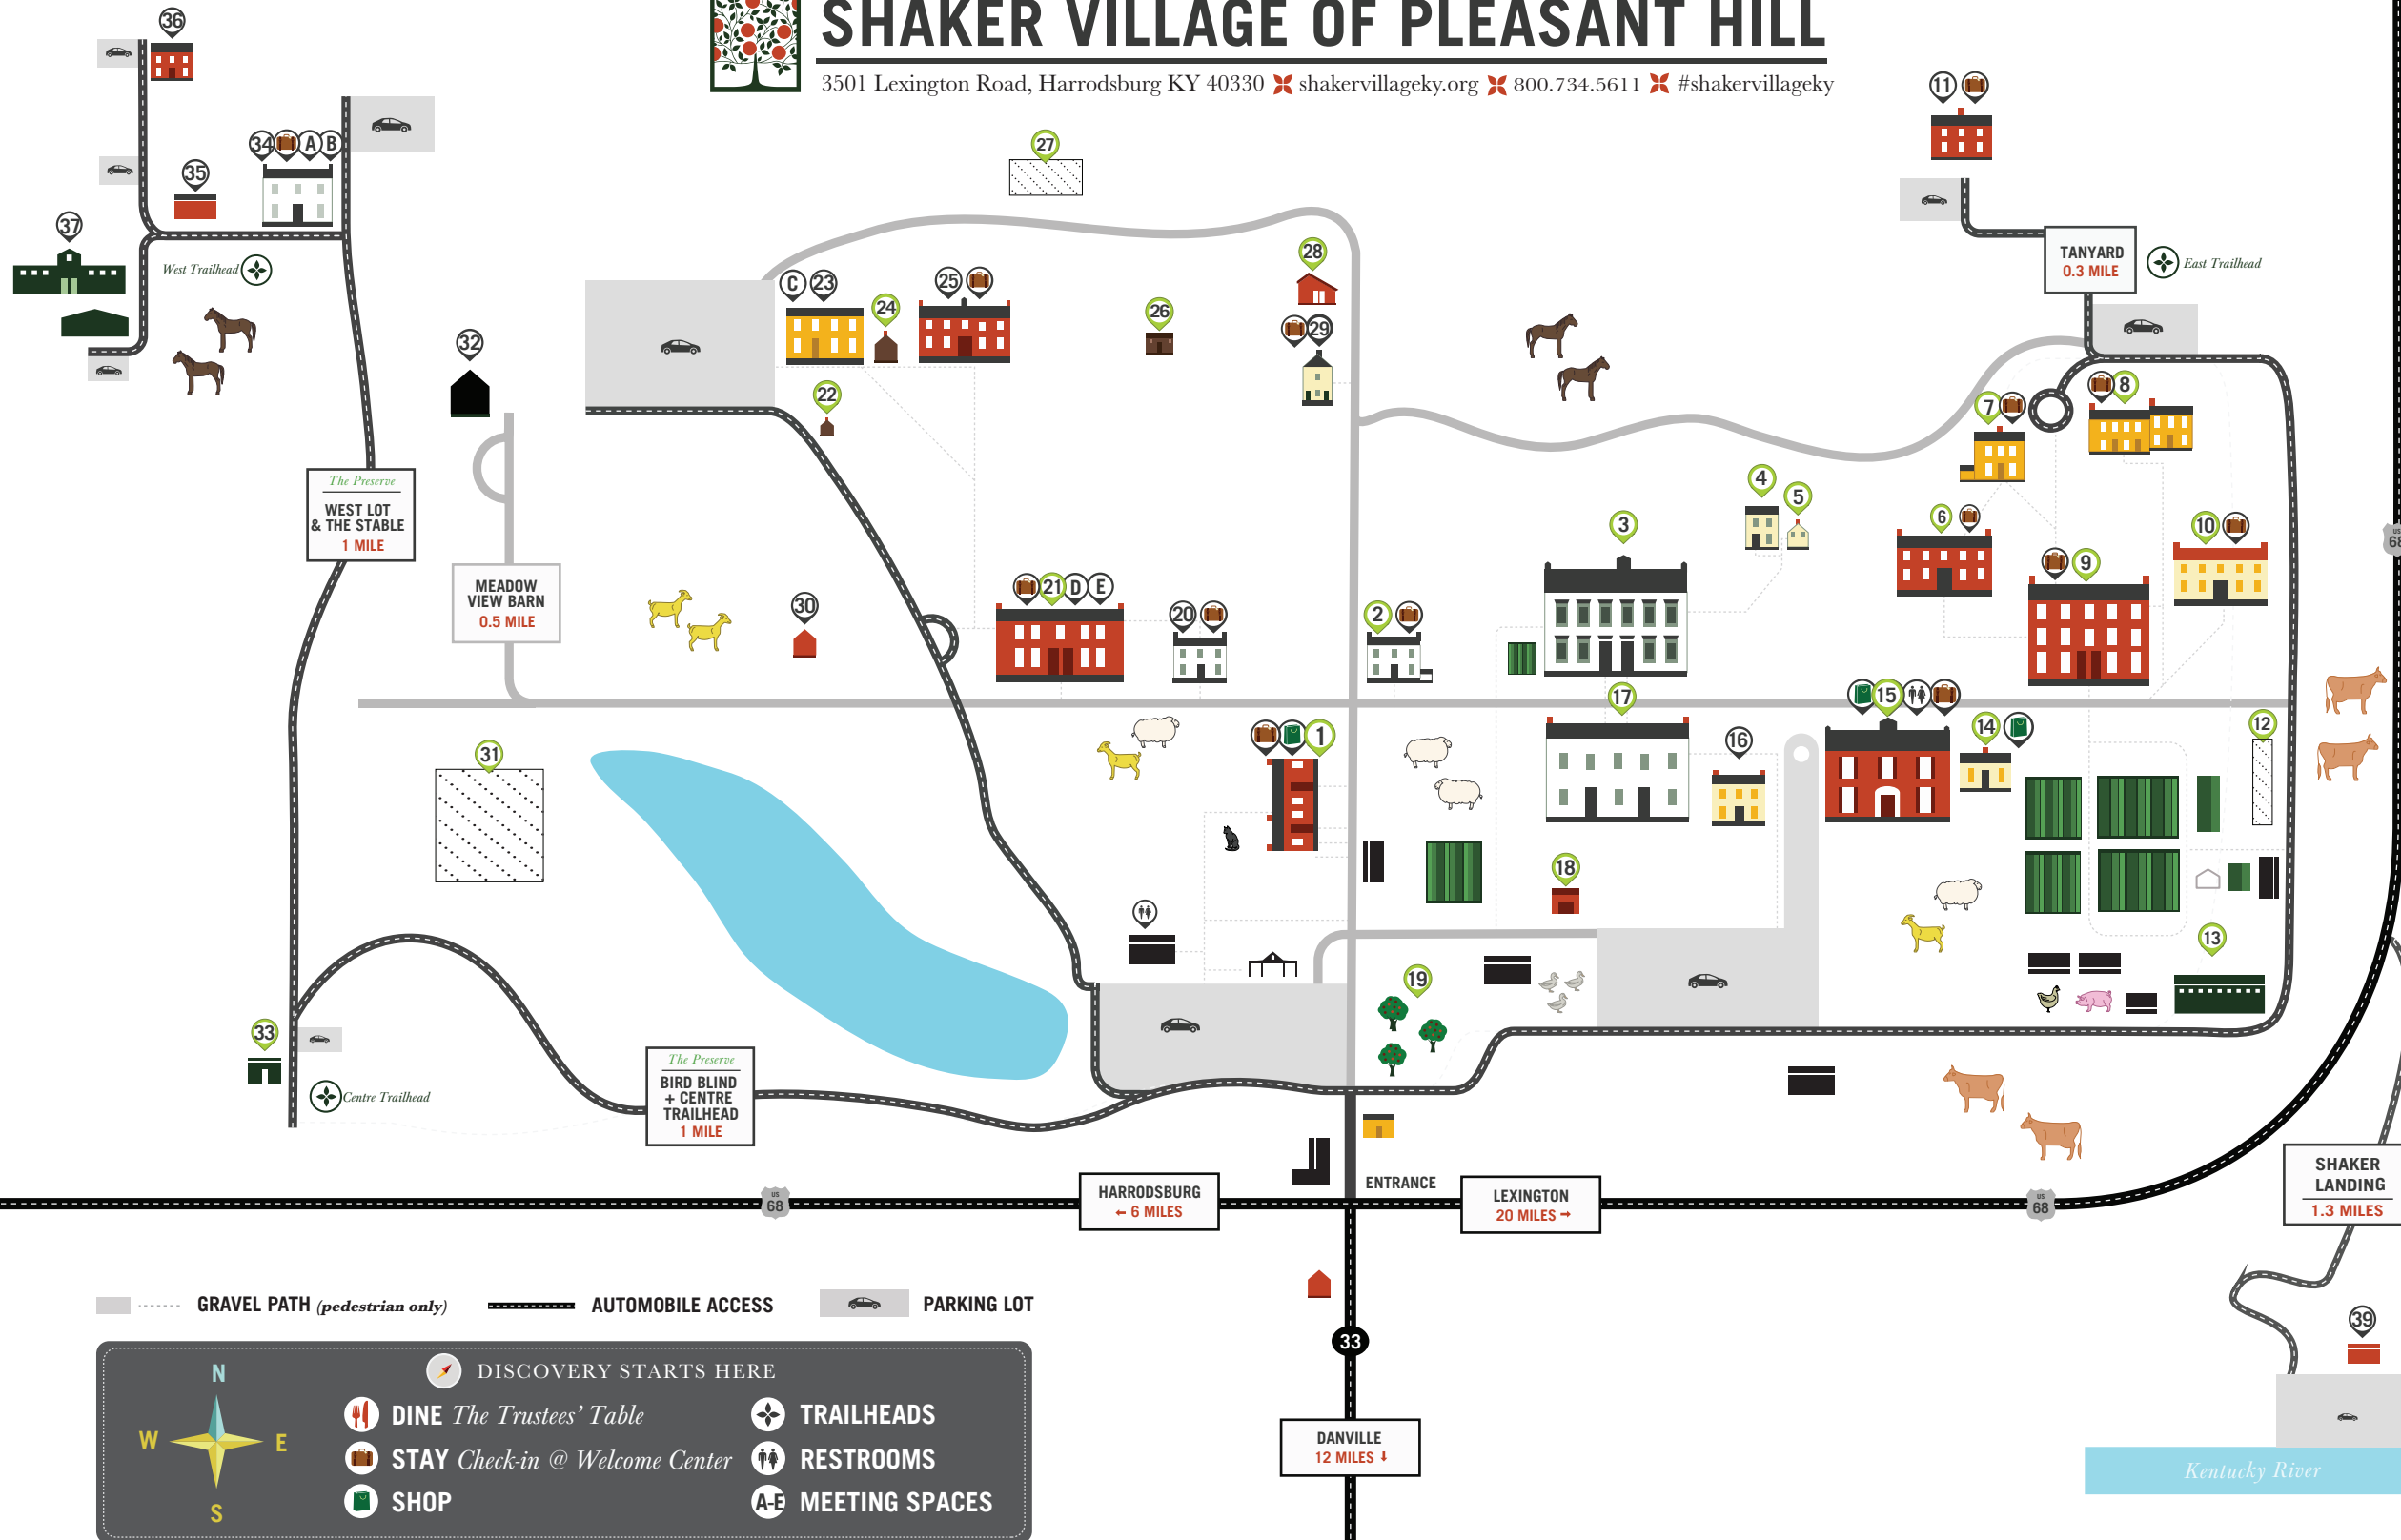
SHAKER VILLAGE OF PLEASANT HILL

3501 Lexington Road, Harrodsburg KY 40330 shakervillageky.org 800.734.5611 #shakervillageky

36 35 34 A B 37 West Trailhead 32 27 C 23 24 25 22 26 28 29 11 TANYARD 0.3 MILE East Trailhead 7 8 4 5 3 6 9 10

The Preserve
WEST LOT & THE STABLE
1 MILE

MEADOW VIEW BARN
0.5 MILE

30 21 D E 20 2 17 15 14 12 16 1 31 18 19 13 33

Centre Trailhead

The Preserve
BIRD BLIND + CENTRE TRAILHEAD
1 MILE

HARRODSBURG
← 6 MILES

ENTRANCE

LEXINGTON
20 MILES →

68 68

SHAKER LANDING
1.3 MILES

39

33

DANVILLE
12 MILES ↓

Kentucky River

GRAVEL PATH (pedestrian only) AUTOMOBILE ACCESS PARKING LOT

N W E S

DISCOVERY STARTS HERE
DINE The Trustees' Table
STAY Check-in @ Welcome Center
SHOP
TRAILHEADS
RESTROOMS
A-E MEETING SPACES